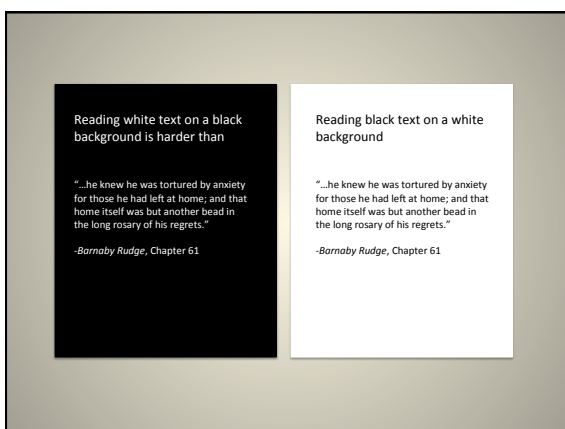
Reading white text on a black background is harder than

"…he knew he was tortured by anxiety for those he had left at home; and that home itself was but another bead in the long rosary of his regrets."

-Barnaby Rudge, Chapter 61

Reading black text on a white background

"…he knew he was tortured by anxiety for those he had left at home; and that home itself was but another bead in the long rosary of his regrets."

-Barnaby Rudge, Chapter 61